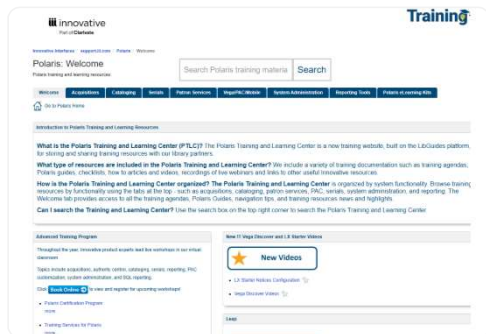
innovative
Part of Clarivate

Training

Innovative Interfaces / support.iii.com / Polaris / Welcome

Polaris: Welcome
Polaris training and learning resources

Search Polaris training materia
Search

Welcome | Acquisitions | Cataloging | Serials | Patron Services | Vega/PAC/Mobile | System Administration | Reporting Tools | Polaris eLearning Kits

Go to Polaris Home

Introduction to Polaris Training and Learning Resources

What is the Polaris Training and Learning Center (PTLC)? The Polaris Training and Learning Center is a new training website, built on the LibGuides platform, for storing and sharing training resources with our library partners.

What type of resources are included in the Polaris Training and Learning Center? We include a variety of training documentation such as training agendas, Polaris guides, checklists, how to articles and videos, recordings of live webinars and links to other useful Innovative resources.

How is the Polaris Training and Learning Center organized? The Polaris Training and Learning Center is organized by system functionality. Browse training resources by functionality using the tabs at the top - such as acquisitions, cataloging, patron services, PAC, serials, system administration, and reporting. The Welcome tab provides access to all the training agendas, Polaris Guides, navigation tips, and training resources news and highlights.

Can I search the Training and Learning Center? Use the search box on the top right corner to search the Polaris Training and Learning Center

Advanced Training Program

Throughout the year, Innovative product experts lead live workshops in our virtual classroom.

Topics include acquisitions, authentic control, cataloging, serials, reporting, PAC customization, system administration, and SQL reporting.

Click Book Online to view and register for upcoming workshops!

Polaris Certification Program
more...

Training Services for Polaris
more...

New! Vega Discover and LX Starter Videos

New Videos

LX Starter Notices Configuration

Vega Discover Videos

Leap